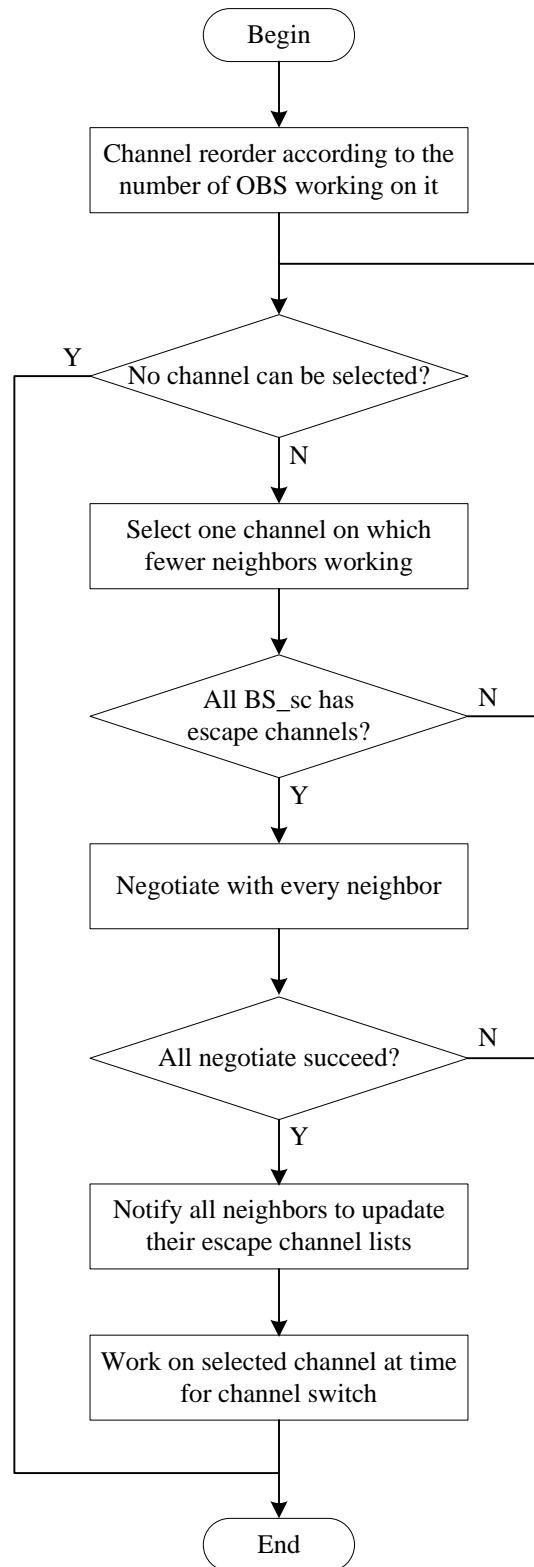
Begin

Channel reorder according to the number of OBS working on it

Y

No channel can be selected?

N

Select one channel on which fewer neighbors working

All BS_sc has escape channels?

N

Y

Negotiate with every neighbor

All negotiate succeed?

N

Y

Notify all neighbors to upadate their escape channel lists

Work on selected channel at time for channel switch

End